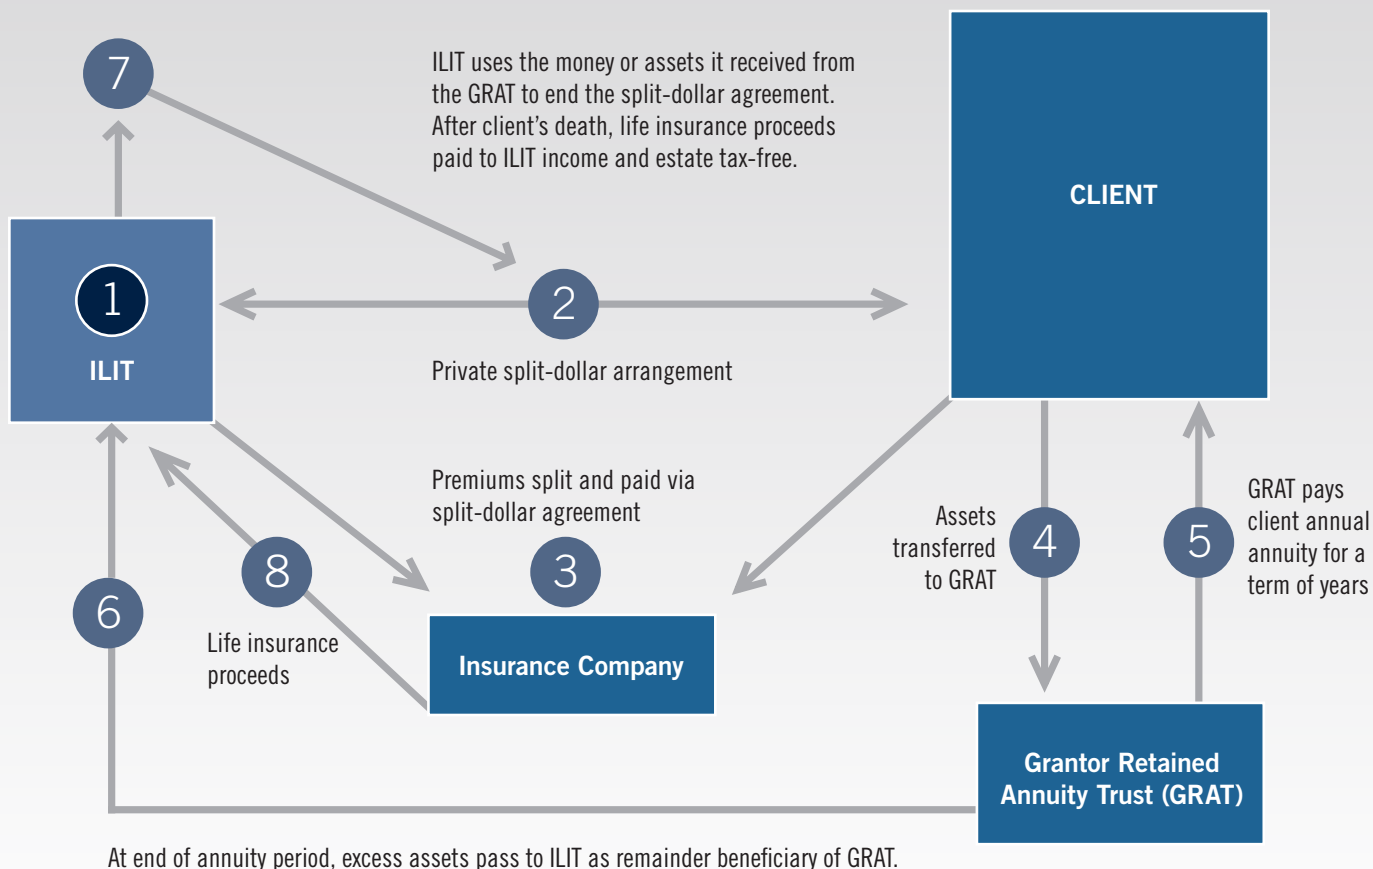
7

ILIT uses the money or assets it received from the GRAT to end the split-dollar agreement. After client's death, life insurance proceeds paid to ILIT income and estate tax-free.

CLIENT

1

ILIT

2

Private split-dollar arrangement

Premiums split and paid via split-dollar agreement

3

Assets transferred to GRAT

4

5

GRAT pays client annual annuity for a term of years

8

6

Life insurance proceeds

Insurance Company

Grantor Retained Annuity Trust (GRAT)

At end of annuity period, excess assets pass to ILIT as remainder beneficiary of GRAT.